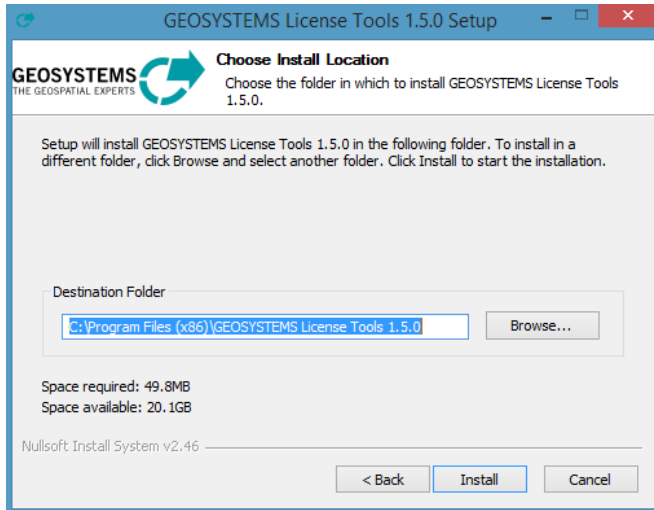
GEOSYSTEMS License Tools 1.5.0 Setup

GEOSYSTEMS
THE GEOSPATIAL EXPERTS

Choose Install Location
Choose the folder in which to install GEOSYSTEMS License Tools 1.5.0.

Setup will install GEOSYSTEMS License Tools 1.5.0 in the following folder. To install in a different folder, click Browse and select another folder. Click Install to start the installation.

Destination Folder
C:\Program Files (x86)\GEOSYSTEMS License Tools 1.5.0
Browse...

Space required: 49.8MB
Space available: 20.1GB

Nullsoft Install System v2.46

< Back
Install
Cancel